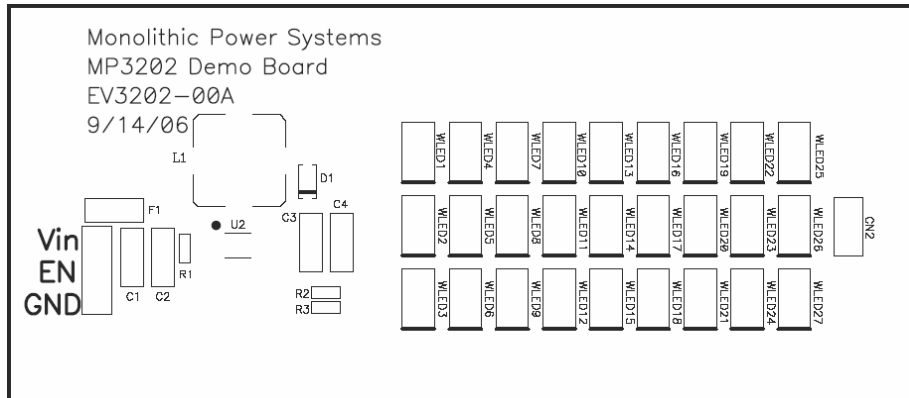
Monolithic Power Systems
MP3202 Demo Board
EV3202-00A
9/14/06

L1
D1
F1
U2
C3
C4
Vin
EN
GND
R1
C1
C2
R2
R3

WLED1 WLED4 WLED7 WLED10 WLED13 WLED16 WLED19 WLED22 WLED25
WLED2 WLED5 WLED8 WLED11 WLED14 WLED17 WLED20 WLED23 WLED26
WLED3 WLED6 WLED9 WLED12 WLED15 WLED18 WLED21 WLED24 WLED27
CN2